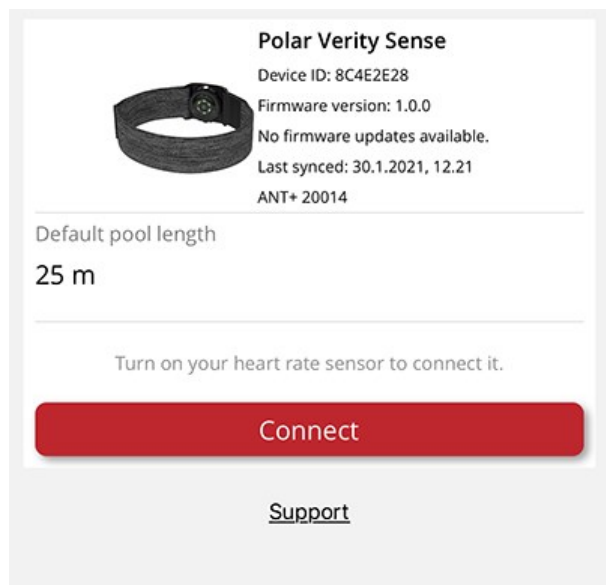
Polar Verity Sense

Device ID: 8C4E2E28

Firmware version: 1.0.0

No firmware updates available.

Last synced: 30.1.2021, 12.21

ANT+ 20014

Default pool length

25 m

Turn on your heart rate sensor to connect it.

Connect

Support